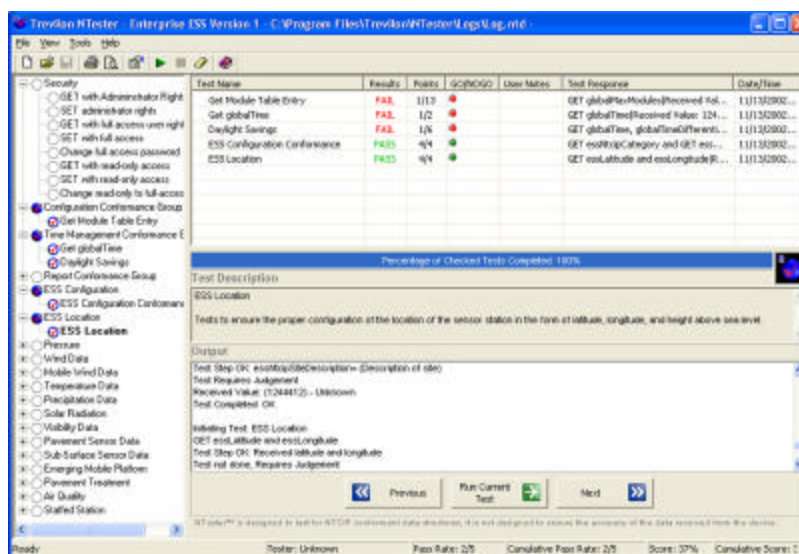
Trevilon NTester - Enterprise ESS Version 1 - C:\Program Files\Trevilon\NTester\Logs\Log.ntd -

File View Tools Help

Security
GET with Administrator Right
SET administrator rights
GET with full-access user right
SET with full access
GET with full access
Change full access password
GET with read-only access
SET with read-only access
Change read-only to full-acces
Configuration Conformance Group
Get Module Table Entry
Time Management Conformance E
Get globalTime
Daylight Savings
Report Conformance Group
ESS Configuration
ESS Configuration Conformanc
ESS Location
ESS Location
Pressure
Wind Data
Mobile Wind Data
Temperature Data
Precipitation Data
Solar Radiation
Visibility Data
Pavement Sensor Data
Sub-Surface Sensor Data
Emerging Mobile Platform
Pavement Treatment
Air Quality
Staffed Station

| Test Name | Results | Points | GO/NOGO | User Notes | Test Response | Date/Time |
|---|---|---|---|---|---|---|
| Get Module Table Entry | FAIL | 1/13 | | | GET globalMaxModules(Received Val... | 11/13/2002... |
| Get globalTime | FAIL | 1/2 | | | GET globalTime(Received Value: 124... | 11/13/2002... |
| Daylight Savings | FAIL | 1/6 | | | GET globalTime, globalTimeDifferent... | 11/13/2002... |
| ESS Configuration Conformance | PASS | 4/4 | | | GET essNtcipCategory and GET ess... | 11/13/2002... |
| ESS Location | PASS | 4/4 | | | GET essLatitude and essLongitude(R... | 11/13/2002... |

Percentage of Checked Tests Completed: 100%

Test Description
ESS Location

Tests to ensure the proper configuration of the location of the sensor station in the form of latitude, longitude, and height above sea level.

Output
Test Step OK: essNtcipSiteDescription= (Description of site)
Test Requires Judgement
Received Value: (T244412) - Unknown
Test Completed: OK

Initiating Test: ESS Location
GET essLatitude and essLongitude
Test Step OK: Received latitude and longitude
Test not done, Requires Judgement

Previous
Run Current Test
Next

NTester™ is designed to test for NTCIP (environmental data structures), it is not designed to assess the accuracy of the data received from the device.

Ready | Tester: Unknown | Pass Rate: 2/5 | Cumulative Pass Rate: 2/5 | Score: 37% | Cumulative Score: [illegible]